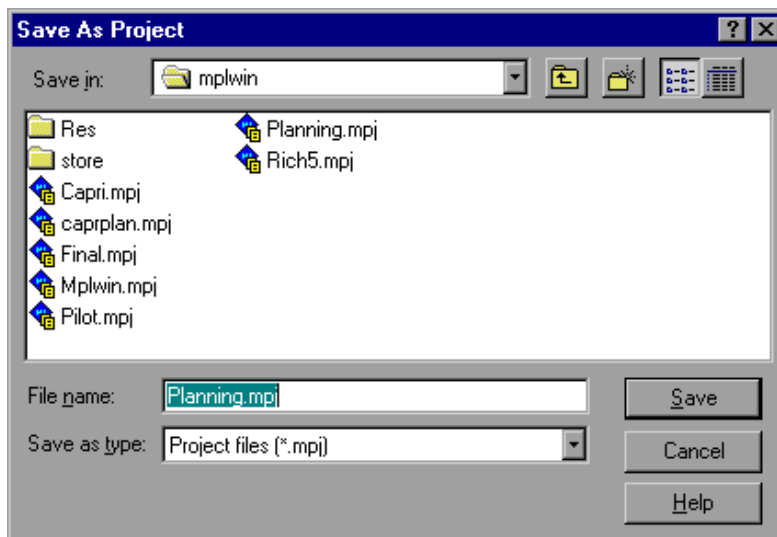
Save As Project

?

Save in: mplwin

Res
store
Capri.mpj
caprplan.mpj
Final.mpj
Mplwin.mpj
Pilot.mpj
Planning.mpj
Rich5.mpj

File name: Planning.mpj

Save as type: Project files (*.mpj)

Save

Cancel

Help